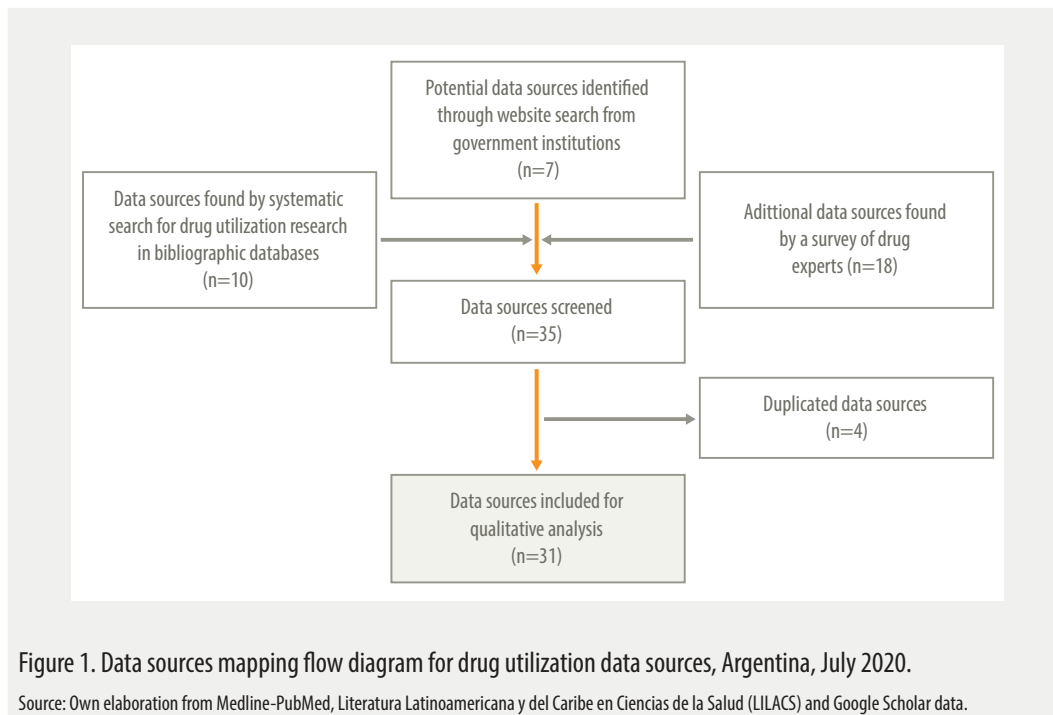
Potential data sources identified through website search from government institutions
(n=7)

Data sources found by systematic search for drug utilization research in bibliographic databases
(n=10)

Adittional data sources found by a survey of drug experts (n=18)

Data sources screened
(n=35)

Duplicated data sources
(n=4)

Data sources included for qualitative analysis
(n=31)

Figure 1. Data sources mapping flow diagram for drug utilization data sources, Argentina, July 2020.

Source: Own elaboration from Medline-PubMed, Literatura Latinoamericana y del Caribe en Ciencias de la Salud (LILACS) and Google Scholar data.